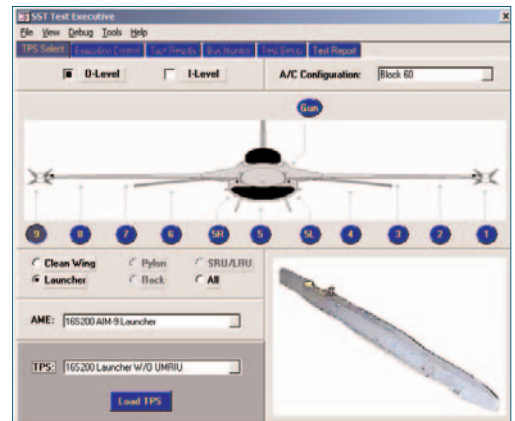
SST Test Executive

File View Debug Tools Help

TPS Select | Execution Control | Test Results | Bus Monitor | Test Setup | Test Report

O-Level

I-Level

A/C Configuration: Block 60

Gun

9 8 7 6 5R 5 5L 4 3 2 1

Clean Wing

Pylon

SRU/LRU

Launcher

Rack

All

AME: 165200 AIM-9 Launcher

TPS: 165200 Launcher W/O UMRIU

Load TPS